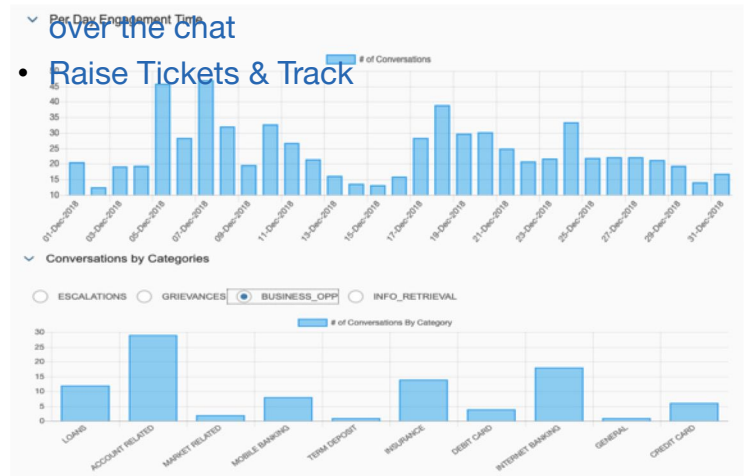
Per Day Engagement Time

over the chat

• Raise Tickets & Track

# of Conversations

45
40
35
30
25
20
15
10

01-Dec-2018
03-Dec-2018
05-Dec-2018
07-Dec-2018
09-Dec-2018
11-Dec-2018
13-Dec-2018
15-Dec-2018
17-Dec-2018
19-Dec-2018
21-Dec-2018
23-Dec-2018
25-Dec-2018
27-Dec-2018
29-Dec-2018
31-Dec-2018

Conversations by Categories

ESCALATIONS GRIEVANCES BUSINESS_OPP INFO_RETRIEVAL

# of Conversations By Category

30
25
20
15
10
5
0

LOANS
ACCOUNT RELATED
MARKET RELATED
MOBILE BANKING
TERM DEPOSIT
INSURANCE
DEBIT CARD
INTERNET BANKING
GENERAL
CREDIT CARD